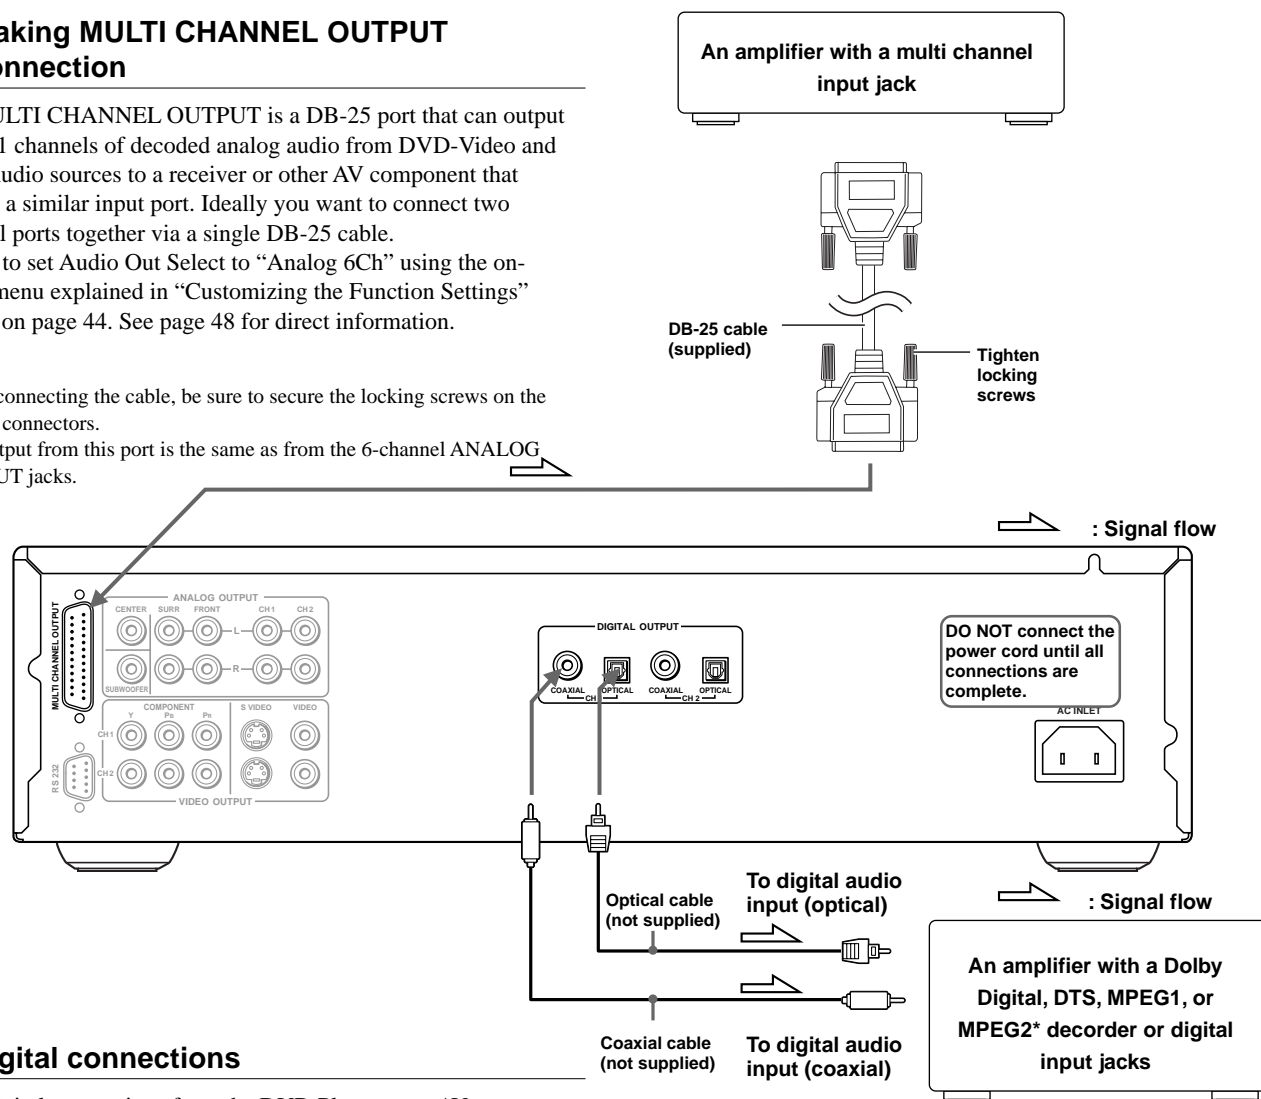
aking MULTI CHANNEL OUTPUT onnection

ULTI CHANNEL OUTPUT is a DB-25 port that can output 1 channels of decoded analog audio from DVD-Video and udio sources to a receiver or other AV component that a similar input port. Ideally you want to connect two l ports together via a single DB-25 cable. to set Audio Out Select to "Analog 6Ch" using the on-menu explained in "Customizing the Function Settings" on page 44. See page 48 for direct information.

connecting the cable, be sure to secure the locking screws on the connectors.
tput from this port is the same as from the 6-channel ANALOG UT jacks.

An amplifier with a multi channel input jack

DB-25 cable (supplied)

Tighten locking screws

: Signal flow

MULTI CHANNEL OUTPUT

ANALOG OUTPUT
CENTER SURR FRONT CH 1 CH 2
L
R
SUBWOOFER

COMPONENT
Y PB PR
S VIDEO VIDEO
CH 1
CH 2
RS 232
VIDEO OUTPUT

DIGITAL OUTPUT
COAXIAL OPTICAL COAXIAL OPTICAL
CH 1 CH 2

DO NOT connect the power cord until all connections are complete.

AC INLET

Optical cable (not supplied)

To digital audio input (optical)

: Signal flow

An amplifier with a Dolby Digital, DTS, MPEG1, or MPEG2* decorder or digital input jacks

Coaxial cable (not supplied)

To digital audio input (coaxial)

gital connections